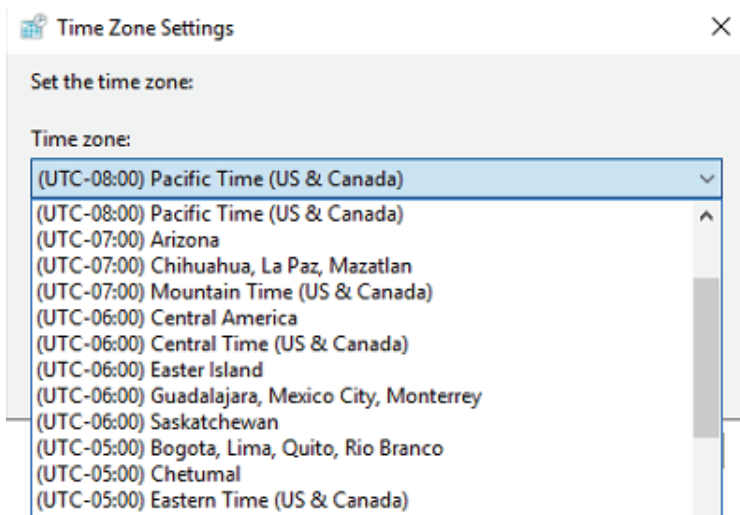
Time Zone Settings

Set the time zone:

Time zone:

(UTC-08:00) Pacific Time (US & Canada)

(UTC-08:00) Pacific Time (US & Canada)
(UTC-07:00) Arizona
(UTC-07:00) Chihuahua, La Paz, Mazatlan
(UTC-07:00) Mountain Time (US & Canada)
(UTC-06:00) Central America
(UTC-06:00) Central Time (US & Canada)
(UTC-06:00) Easter Island
(UTC-06:00) Guadalajara, Mexico City, Monterrey
(UTC-06:00) Saskatchewan
(UTC-05:00) Bogota, Lima, Quito, Rio Branco
(UTC-05:00) Chetumal
(UTC-05:00) Eastern Time (US & Canada)